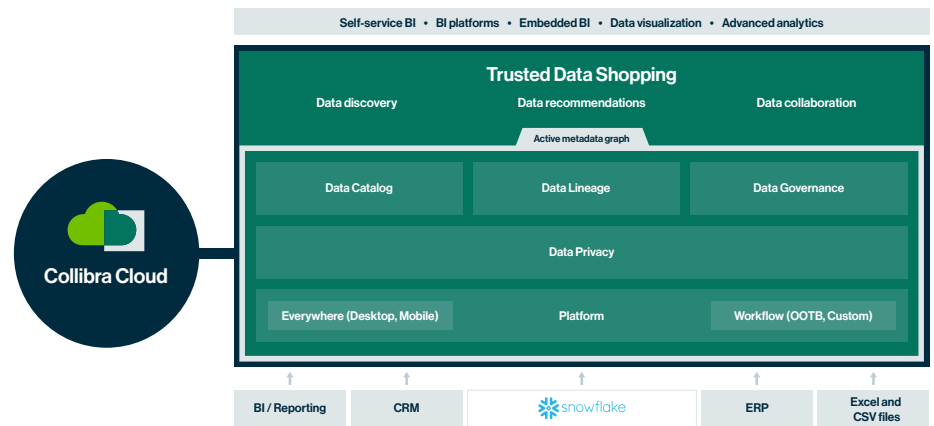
Self-service BI • BI platforms • Embedded BI • Data visualization • Advanced analytics

Trusted Data Shopping

Data discovery

Data recommendations

Data collaboration

Active metadata graph

Data Catalog

Data Lineage

Data Governance

Data Privacy

Everywhere (Desktop, Mobile)

Platform

Workflow (OOTB, Custom)

Collibra Cloud

BI / Reporting

CRM

snowflake

ERP

Excel and CSV files